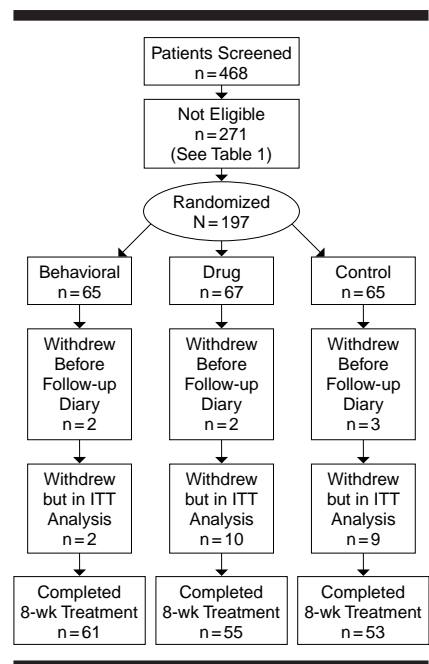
Patients Screened
n = 468

Not Eligible
n = 271
(See Table 1)

Randomized
N = 197

Behavioral
n = 65

Withdrew Before Follow-up Diary
n = 2

Withdrew but in ITT Analysis
n = 2

Completed 8-wk Treatment
n = 61

Drug
n = 67

Withdrew Before Follow-up Diary
n = 2

Withdrew but in ITT Analysis
n = 10

Completed 8-wk Treatment
n = 55

Control
n = 65

Withdrew Before Follow-up Diary
n = 3

Withdrew but in ITT Analysis
n = 9

Completed 8-wk Treatment
n = 53